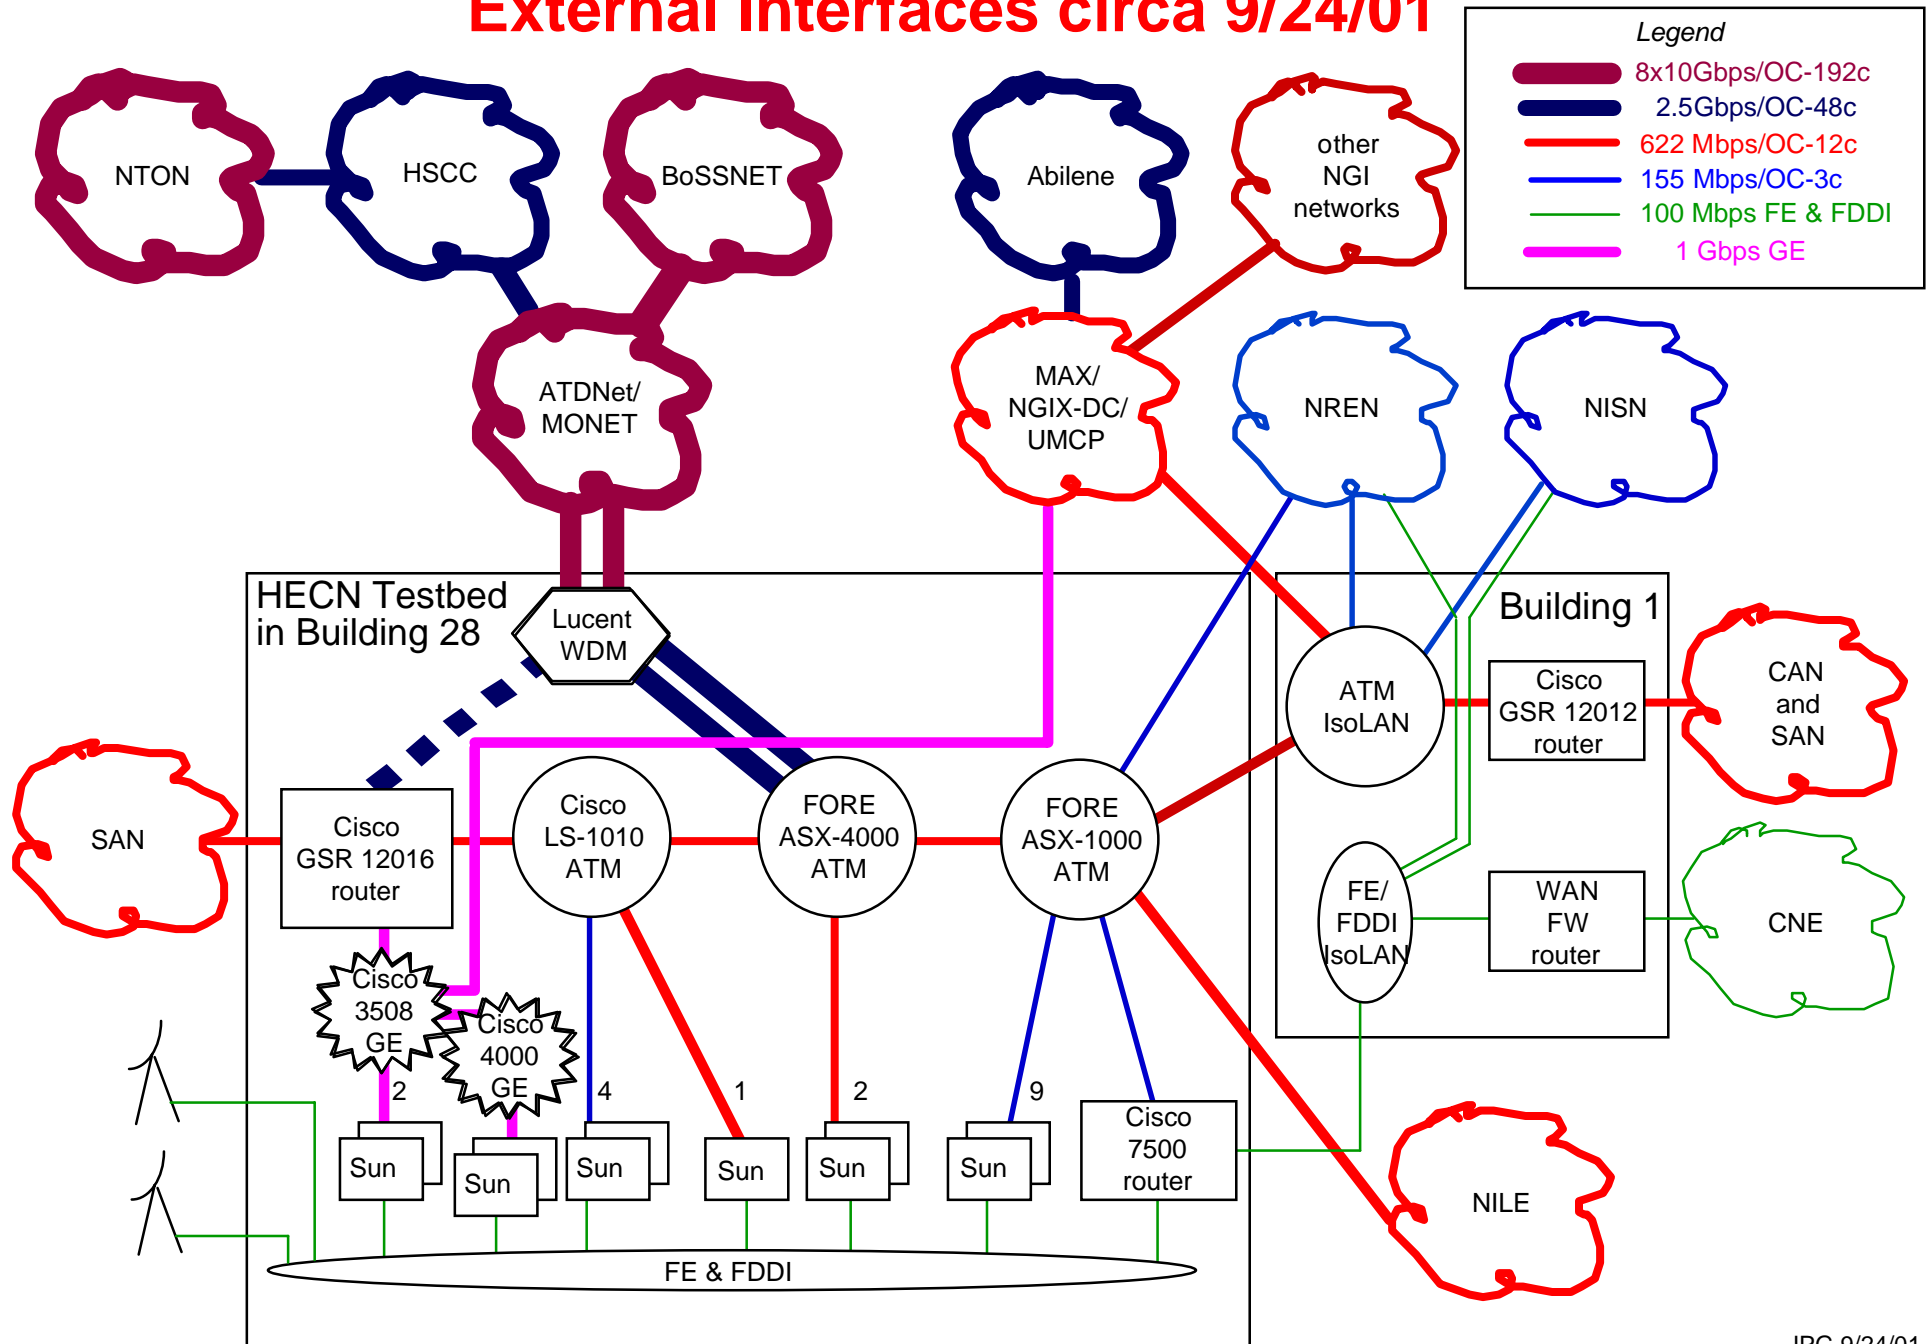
External Interfaces circa 9/24/01

Legend
8x10Gbps/OC-192c
2.5Gbps/OC-48c
622 Mbps/OC-12c
155 Mbps/OC-3c
100 Mbps FE & FDDI
1 Gbps GE

NTON
HSCC
BoSSNET
Abilene
other NGI networks
ATDNet/ MONET
MAX/ NGIX-DC/ UMCP
NREN
NISN

HECN Testbed in Building 28
Lucent WDM
Building 1
ATM IsoLAN
Cisco GSR 12012 router
CAN and SAN
SAN
Cisco GSR 12016 router
Cisco LS-1010 ATM
FORE ASX-4000 ATM
FORE ASX-1000 ATM
FE/ FDDI IsoLAN
WAN FW router
CNE
Cisco 3508 GE
Cisco 4000 GE
2
4
1
2
9
Sun
Sun
Sun
Sun
Sun
Sun
Cisco 7500 router
NILE
FE & FDDI
JPG 9/24/01